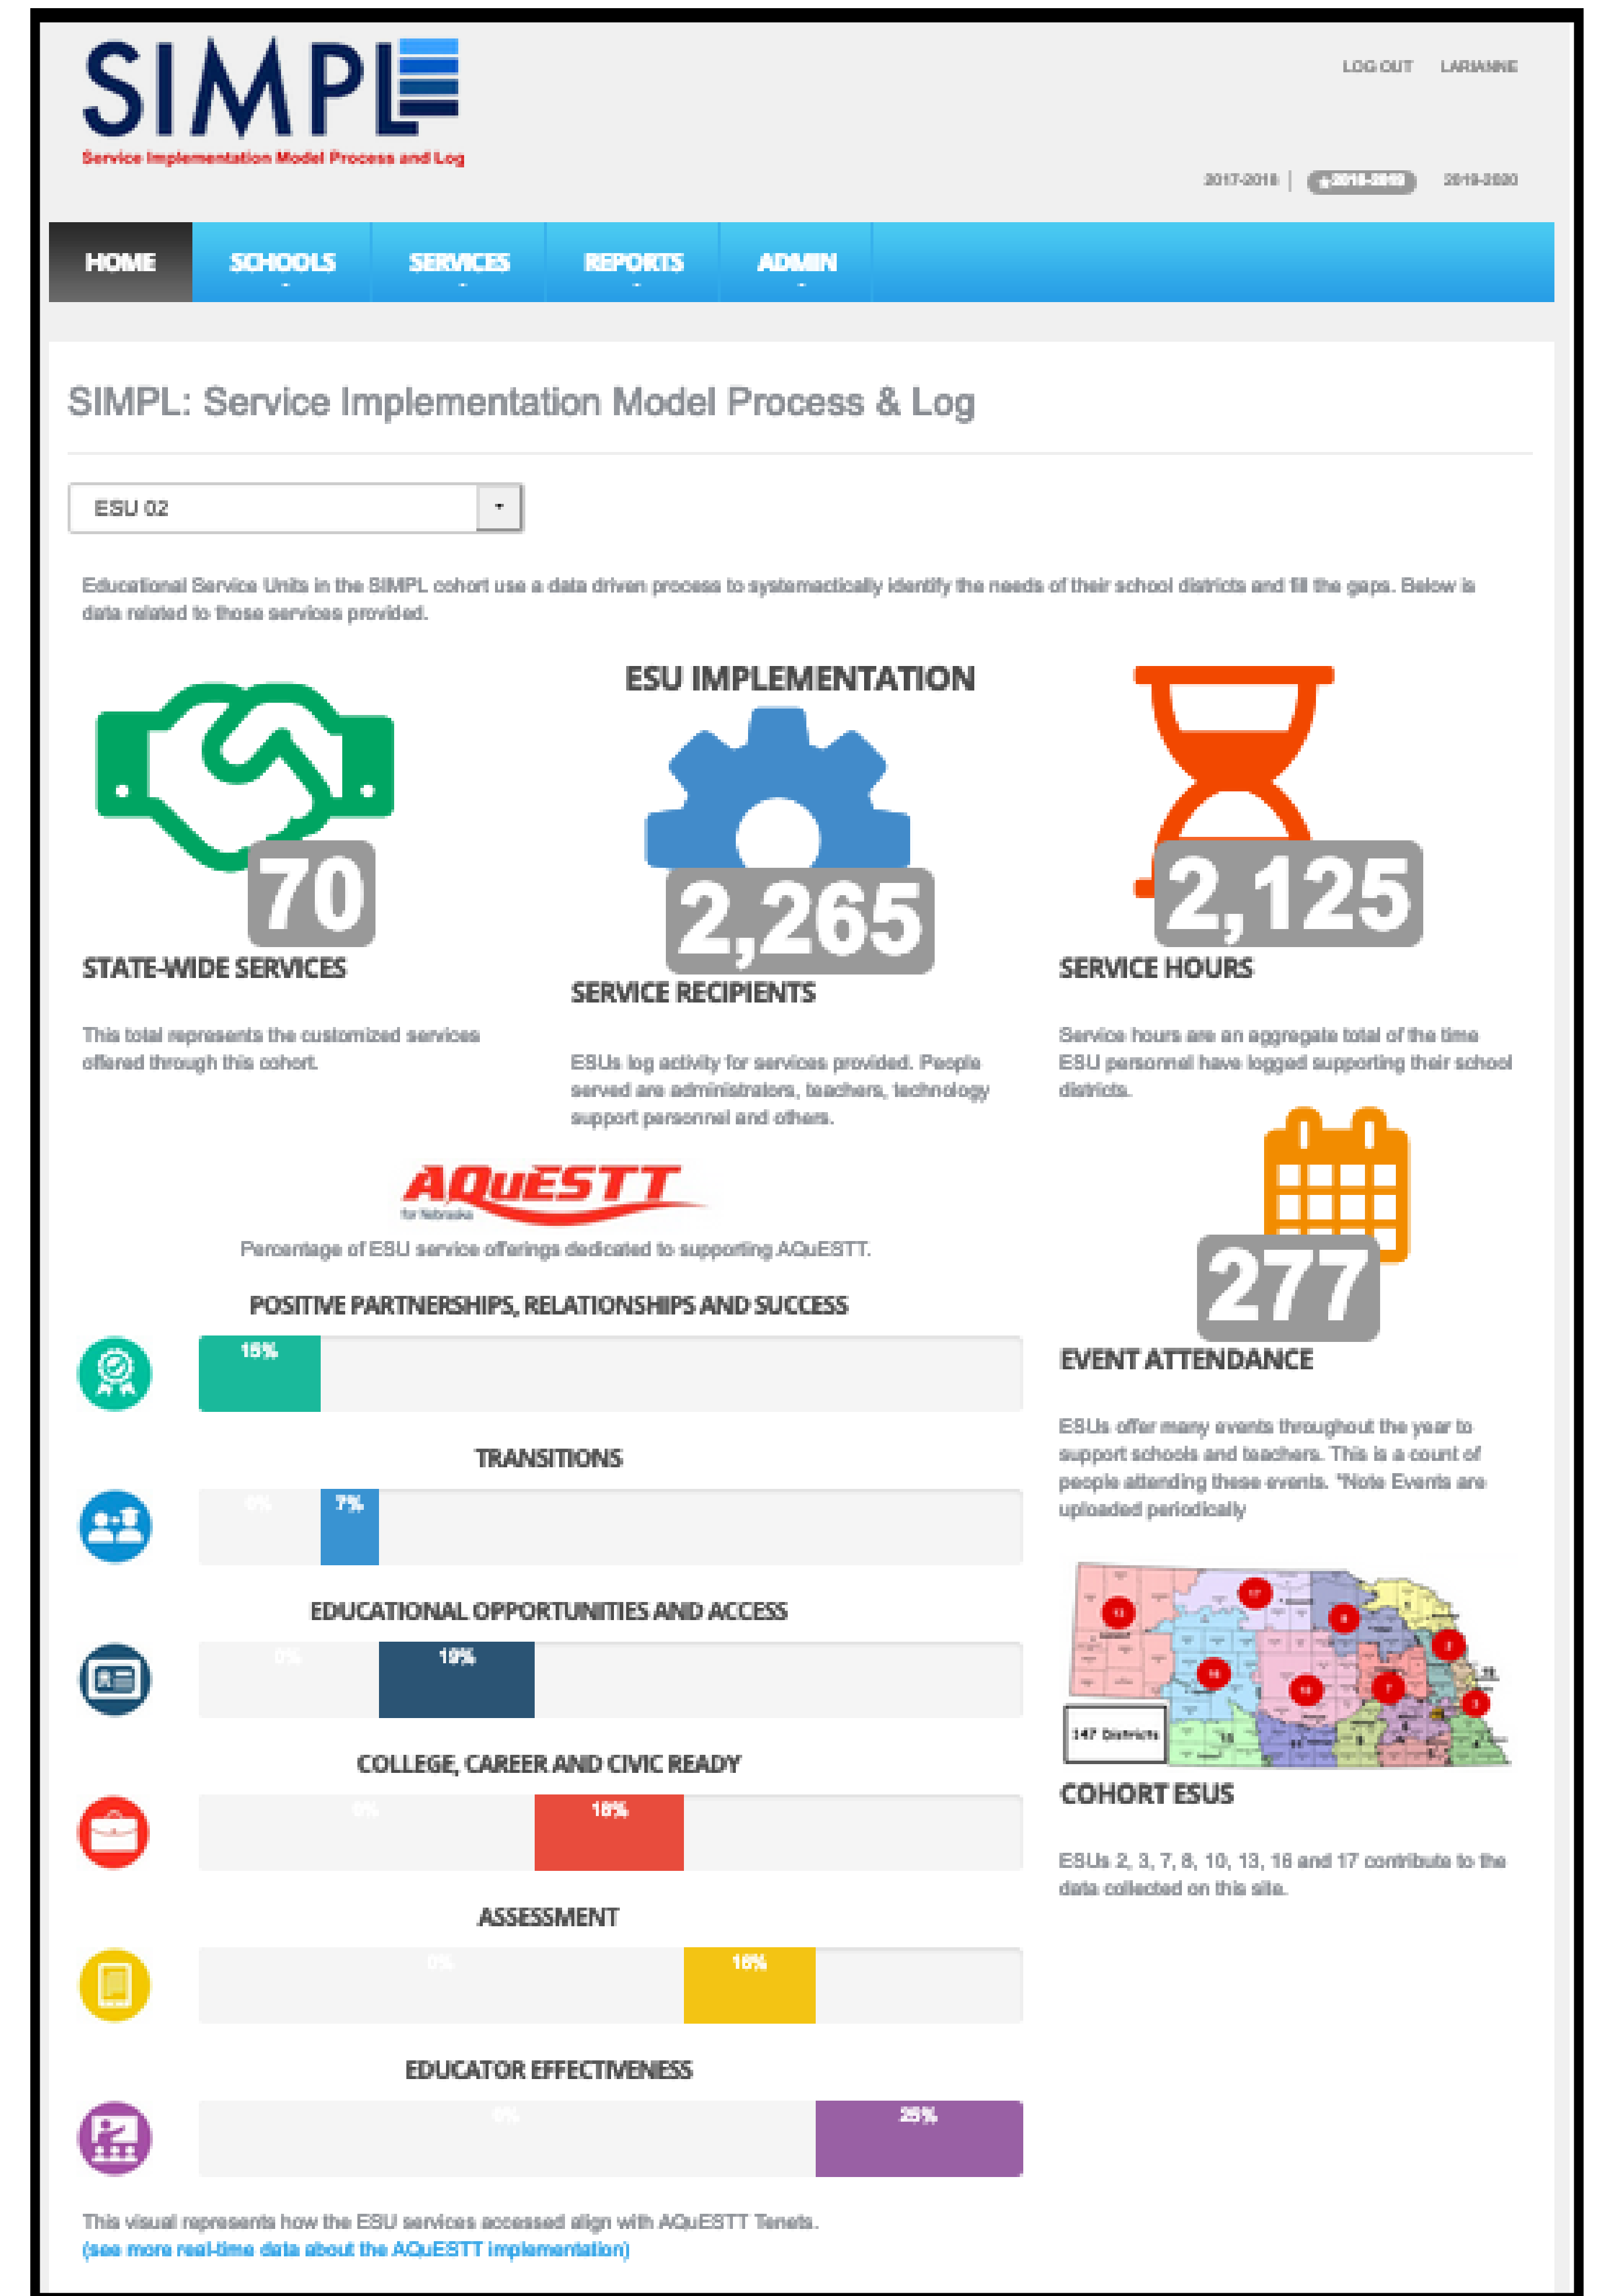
SIMPL
Service Implementation Model Process and Log

LOG OUT LARIANNE

2017-2018 | 2018-2019 2019-2020

HOME SCHOOLS SERVICES REPORTS ADMIN

SIMPL: Service Implementation Model Process & Log

ESU 02

Educational Service Units in the SIMPL cohort use a data driven process to systematically identify the needs of their school districts and fill the gaps. Below is data related to those services provided.

ESU IMPLEMENTATION

70
STATE-WIDE SERVICES

This total represents the customized services offered through this cohort.

2,265
SERVICE RECIPIENTS

ESUs log activity for services provided. People served are administrators, teachers, technology support personnel and others.

2,125
SERVICE HOURS

Service hours are an aggregate total of the time ESU personnel have logged supporting their school districts.

AQuESTT
for Nebraska
Percentage of ESU service offerings dedicated to supporting AQuESTT.

POSITIVE PARTNERSHIPS, RELATIONSHIPS AND SUCCESS
15%

TRANSITIONS
0% 7%

EDUCATIONAL OPPORTUNITIES AND ACCESS
0% 19%

COLLEGE, CAREER AND CIVIC READY
0% 18%

ASSESSMENT
0% 16%

EDUCATOR EFFECTIVENESS
0% 25%

277
EVENT ATTENDANCE

ESUs offer many events throughout the year to support schools and teachers. This is a count of people attending these events. *Note Events are uploaded periodically

147 Districts

COHORT ESUS

ESUs 2, 3, 7, 8, 10, 13, 16 and 17 contribute to the data collected on this site.

This visual represents how the ESU services accessed align with AQuESTT Tenets.
(see more real-time data about the AQuESTT implementation)